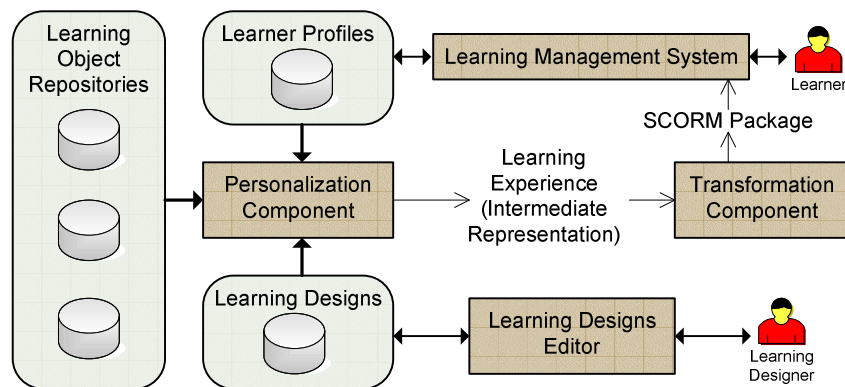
Learning Object Repositories

Learner Profiles

Learning Management System

Learner

SCORM Package

Personalization Component

Learning Experience (Intermediate Representation)

Transformation Component

Learning Designs

Learning Designs Editor

Learning Designer